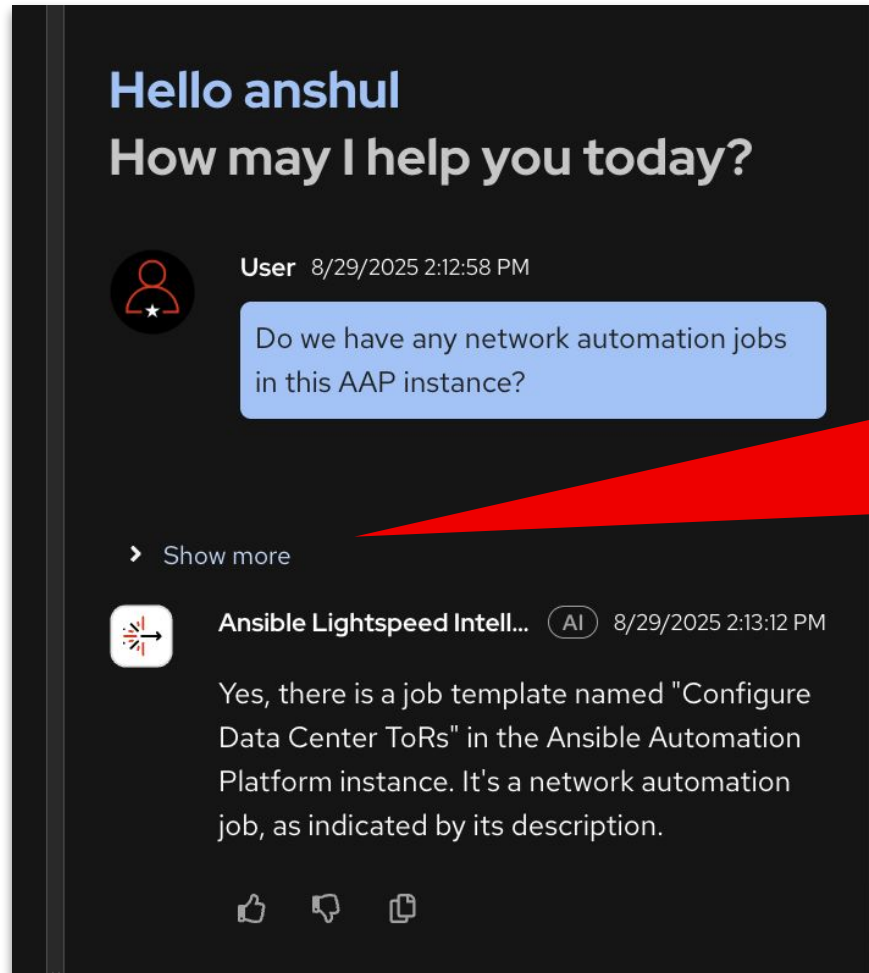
Hello anshul
How may I help you today?

User 8/29/2025 2:12:58 PM

Do we have any network automation jobs in this AAP instance?

Show more

Ansible Lightspeed Intell... AI 8/29/2025 2:13:12 PM

Yes, there is a job template named "Configure Data Center ToRs" in the Ansible Automation Platform instance. It's a network automation job, as indicated by its description.